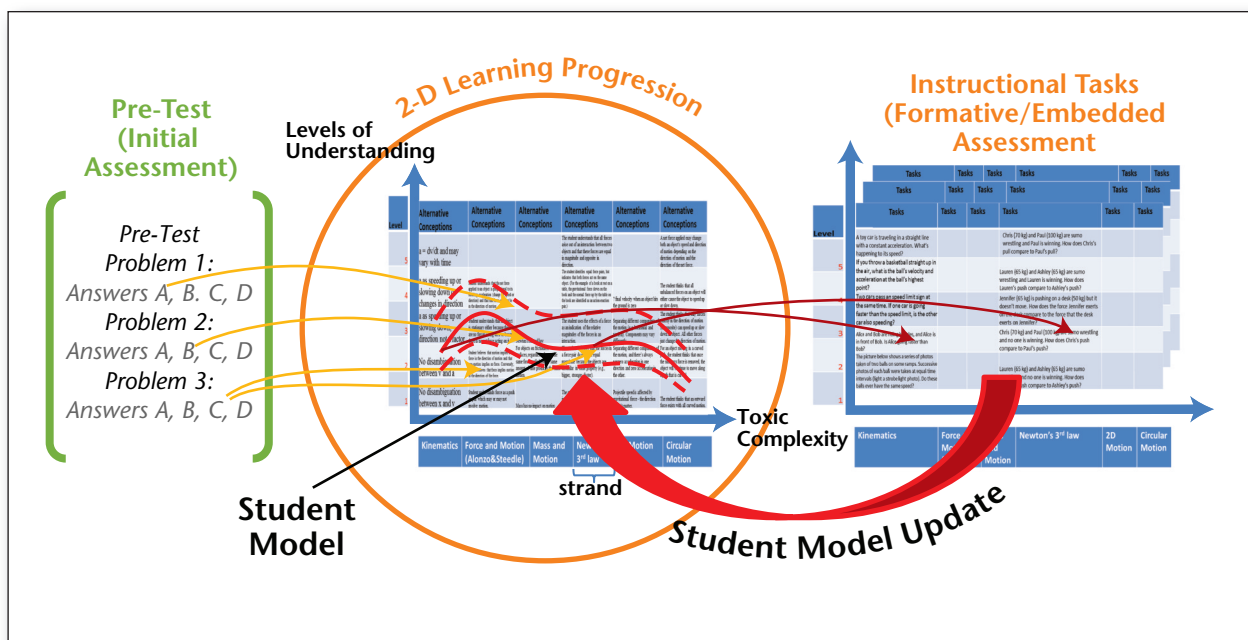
Pre-Test (Initial Assessment)

Pre-Test Problem 1:
Answers A, B. C, D
Problem 2:
Answers A, B, C, D
Problem 3:
Answers A, B, C, D

2-D Learning Progression

Levels of Understanding

| Level | Alternative Conceptions | Alternative Conceptions | Alternative Conceptions | Alternative Conceptions | Alternative Conceptions | Alternative Conceptions |
|---|---|---|---|---|---|---|
| 5 | a = dv/dt and may vary with time | | | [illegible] | | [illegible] |
| 4 | a as speeding up or slowing down or changes in direction | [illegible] | | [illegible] | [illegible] | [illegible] |
| 3 | a as speeding up or slowing down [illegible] | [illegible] | | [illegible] | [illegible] | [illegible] |
| 2 | No disambiguation between v and a | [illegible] | | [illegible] | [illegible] | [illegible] |
| 1 | No disambiguation between x and v | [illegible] | | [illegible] | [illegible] | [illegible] |

Toxic Complexity

| Kinematics | Force and Motion (Alonzo&Steedle) | Mass and Motion | Newton's 3rd law | Motion | Circular Motion |
|---|---|---|---|---|---|

strand

Student Model

Instructional Tasks (Formative/Embedded Assessment)

| Level | Tasks | Tasks | Tasks | Tasks | Tasks |
|---|---|---|---|---|---|
| 5 | A toy car is traveling in a straight line with a constant acceleration. What's happening to its speed? | | Chris (70 kg) and Paul (100 kg) are sumo wrestling and Paul is winning. How does Chris's pull compare to Paul's pull? | | |
| 4 | If you throw a basketball straight up in the air, what is the ball's velocity and acceleration at the ball's highest point? | | Lauren (65 kg) and Ashley (65 kg) are sumo wrestling and Lauren is winning. How does Lauren's push compare to Ashley's push? | | |
| 3 | Two cars pass on speed limit sign at the same time. If one car is going faster than the speed limit, is the other car also speeding? | | Jennifer (65 kg) is pushing on a desk (50 kg) but it doesn't move. How does the force Jennifer exerts on the desk compare to the force that the desk exerts on Jennifer? | | |
| 2 | Alice and Bob are racing, and Alice is in front of Bob. Is Alice going faster than Bob? | | Chris (70 kg) and Paul (100 kg) are sumo wrestling and no one is winning. How does Chris's push compare to Paul's push? | | |
| 1 | The picture below shows a series of photos taken of two balls on some ramps. Successive photos of each ball were taken at equal time intervals (light = strobe-light photos). Do these balls ever have the same speed? | | Lauren (65 kg) and Ashley (65 kg) are sumo wrestling and no one is winning. How does Lauren's push compare to Ashley's push? | | |

| Kinematics | Force and Motion | Newton's 3rd law | 2D Motion | Circular Motion |
|---|---|---|---|---|

Student Model Update